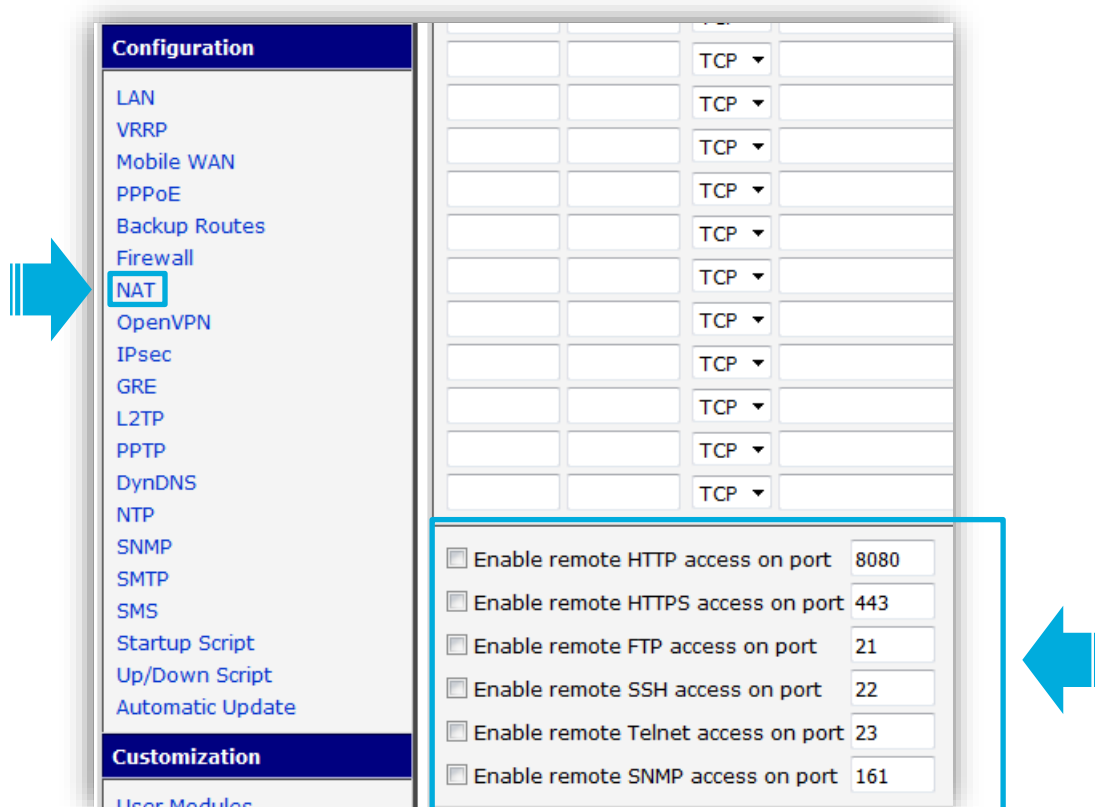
Configuration

LAN
VRRP
Mobile WAN
PPPoE
Backup Routes
Firewall
NAT
OpenVPN
IPsec
GRE
L2TP
PPTP
DynDNS
NTP
SNMP
SMTP
SMS
Startup Script
Up/Down Script
Automatic Update

Customization

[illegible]

TCP
TCP
TCP
TCP
TCP
TCP
TCP
TCP
TCP
TCP
TCP

Enable remote HTTP access on port 8080
Enable remote HTTPS access on port 443
Enable remote FTP access on port 21
Enable remote SSH access on port 22
Enable remote Telnet access on port 23
Enable remote SNMP access on port 161